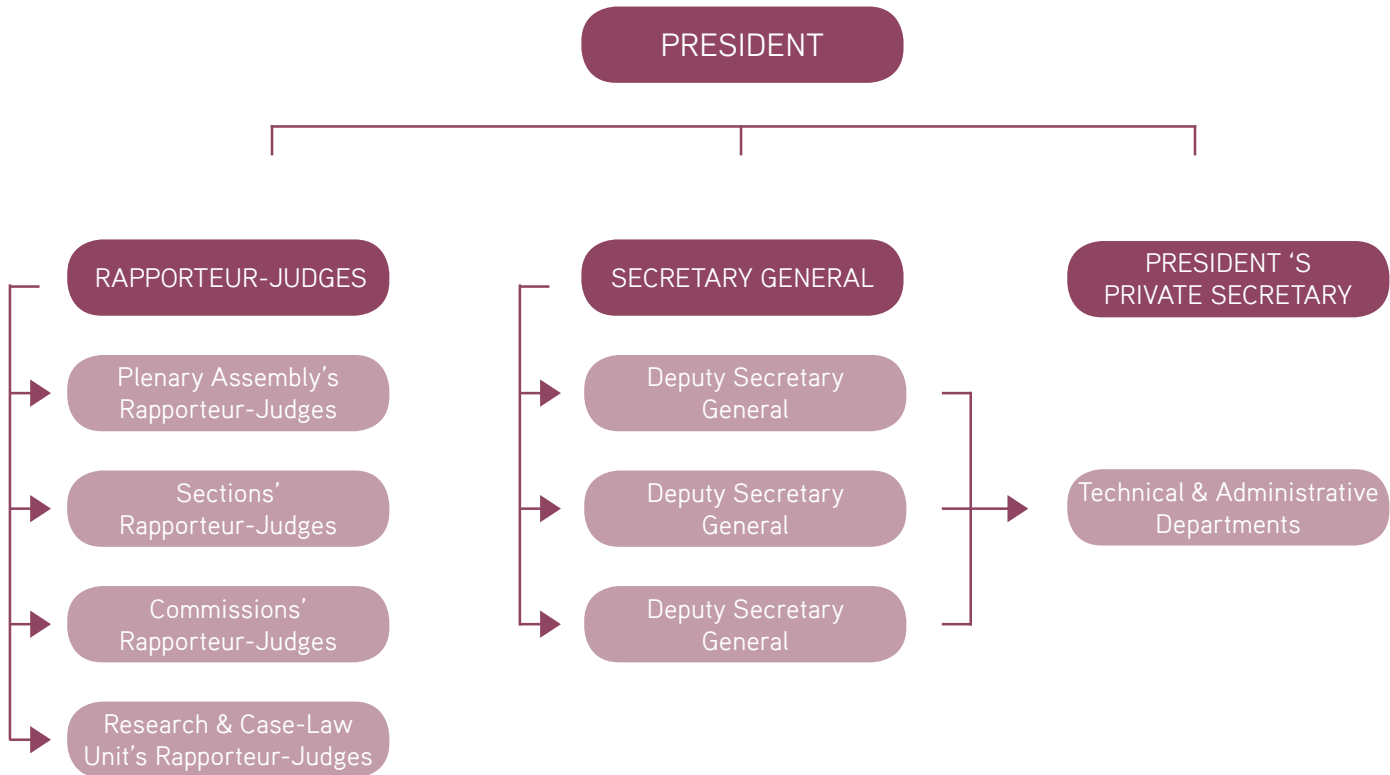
PRESIDENT

RAPPORTEUR-JUDGES

Plenary Assembly's Rapporteur-Judges

Sections' Rapporteur-Judges

Commissions' Rapporteur-Judges

Research & Case-Law Unit's Rapporteur-Judges

SECRETARY GENERAL

Deputy Secretary General

Deputy Secretary General

Deputy Secretary General

PRESIDENT 'S PRIVATE SECRETARY

Technical & Administrative Departments